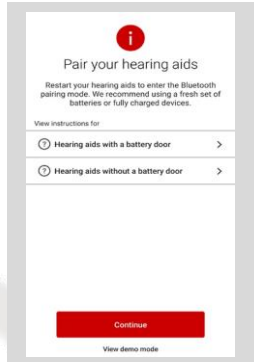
Pair your hearing aids

Restart your hearing aids to enter the Bluetooth pairing mode. We recommend using a fresh set of batteries or fully charged devices.

View instructions for

Hearing aids with a battery door

Hearing aids without a battery door

Continue

View demo mode